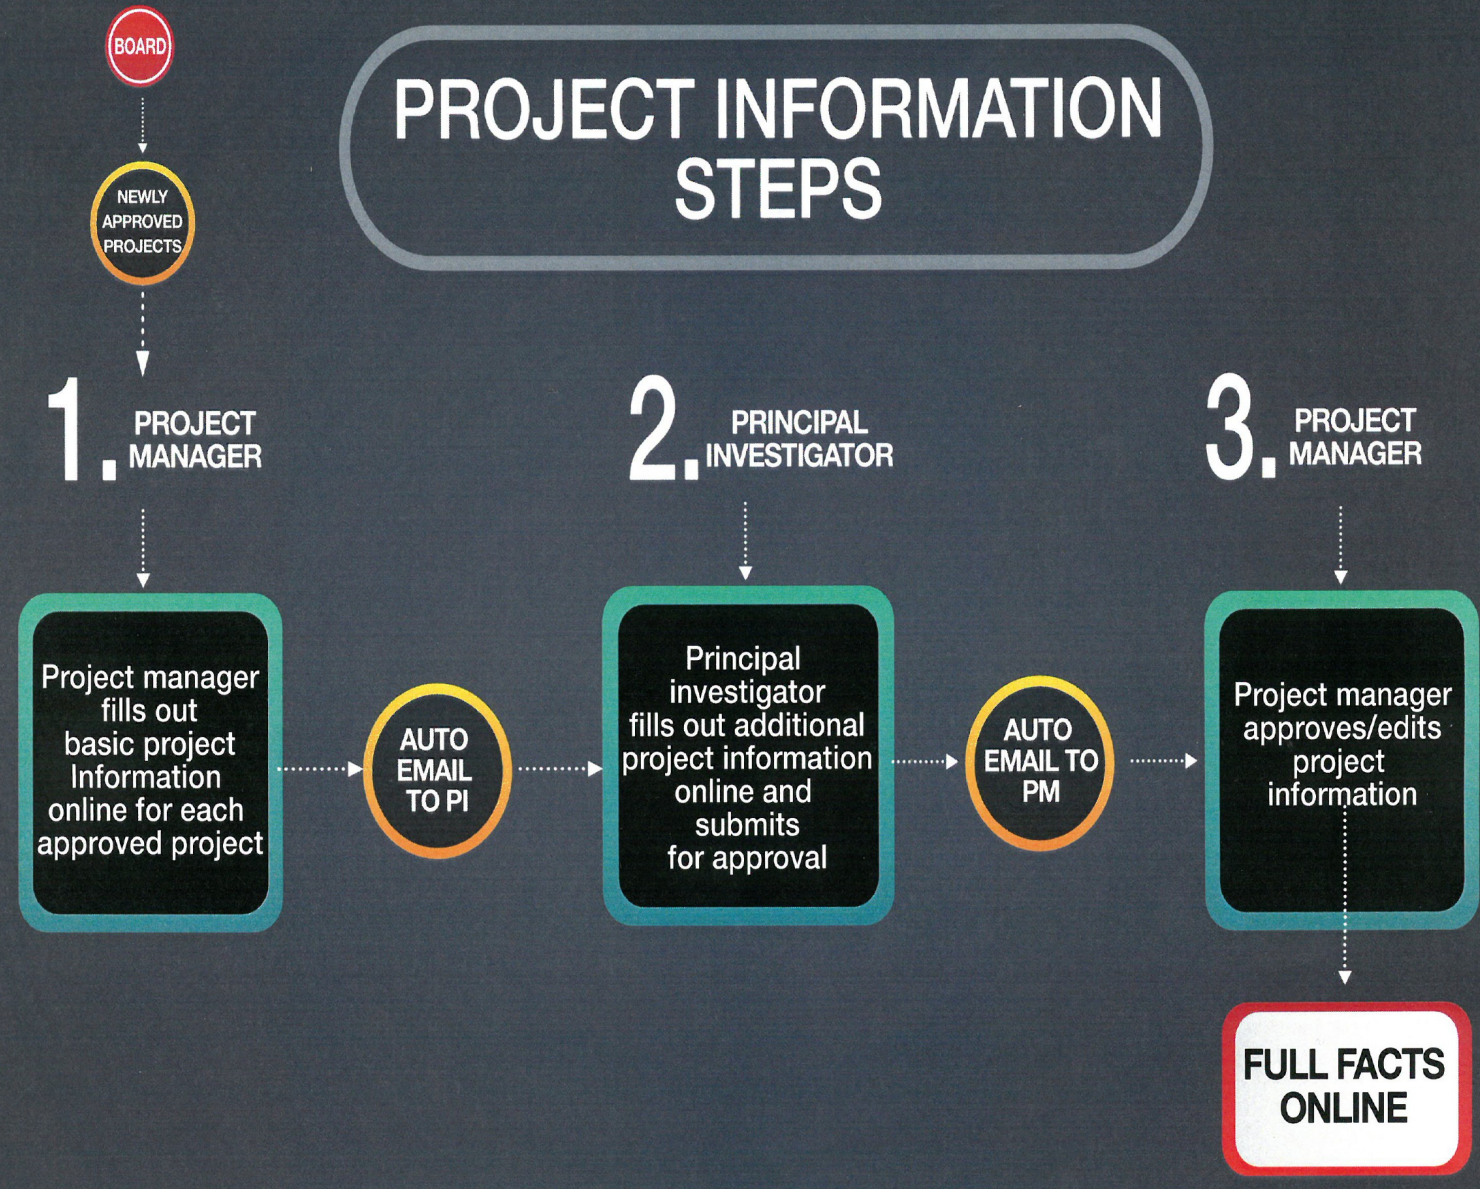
BOARD

NEWLY APPROVED PROJECTS

PROJECT INFORMATION STEPS

1. PROJECT MANAGER

Project manager fills out basic project Information online for each approved project

AUTO EMAIL TO PI

2. PRINCIPAL INVESTIGATOR

Principal investigator fills out additional project information online and submits for approval

AUTO EMAIL TO PM

3. PROJECT MANAGER

Project manager approves/edits project information

FULL FACTS ONLINE